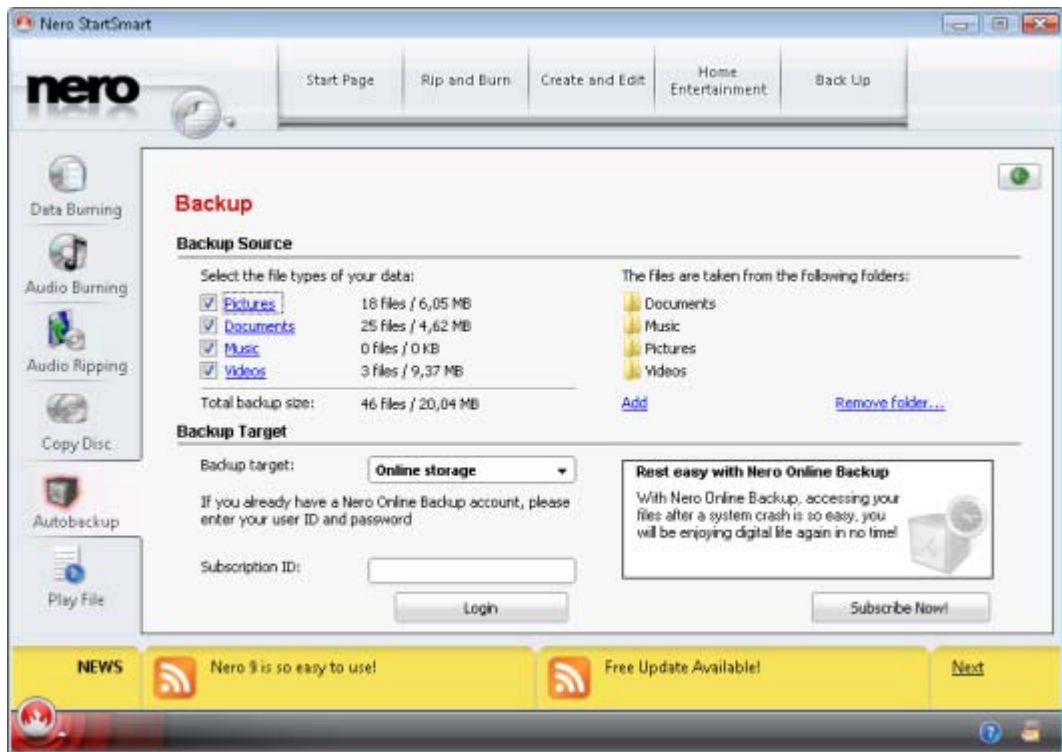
Nero StartSmart

nero

Start Page | Rip and Burn | Create and Edit | Home Entertainment | Back Up

Data Burning
Audio Burning
Audio Ripping
Copy Disc
Autobackup
Play File

Backup

Backup Source

Select the file types of your data:

| | |
|---|---|
| Pictures | 18 files / 6,05 MB |
| Documents | 25 files / 4,62 MB |
| Music | 0 files / 0 KB |
| Videos | 3 files / 9,37 MB |
| Total backup size: | 46 files / 20,04 MB |

The files are taken from the following folders:
Documents
Music
Pictures
Videos

Add
Remove folder...

Backup Target

Backup target: Online storage

If you already have a Nero Online Backup account, please enter your user ID and password

Subscription ID:

Login

Rest easy with Nero Online Backup
With Nero Online Backup, accessing your files after a system crash is so easy, you will be enjoying digital life again in no time!

Subscribe Now!

NEWS
Nero 9 is so easy to use!
Free Update Available!
Next